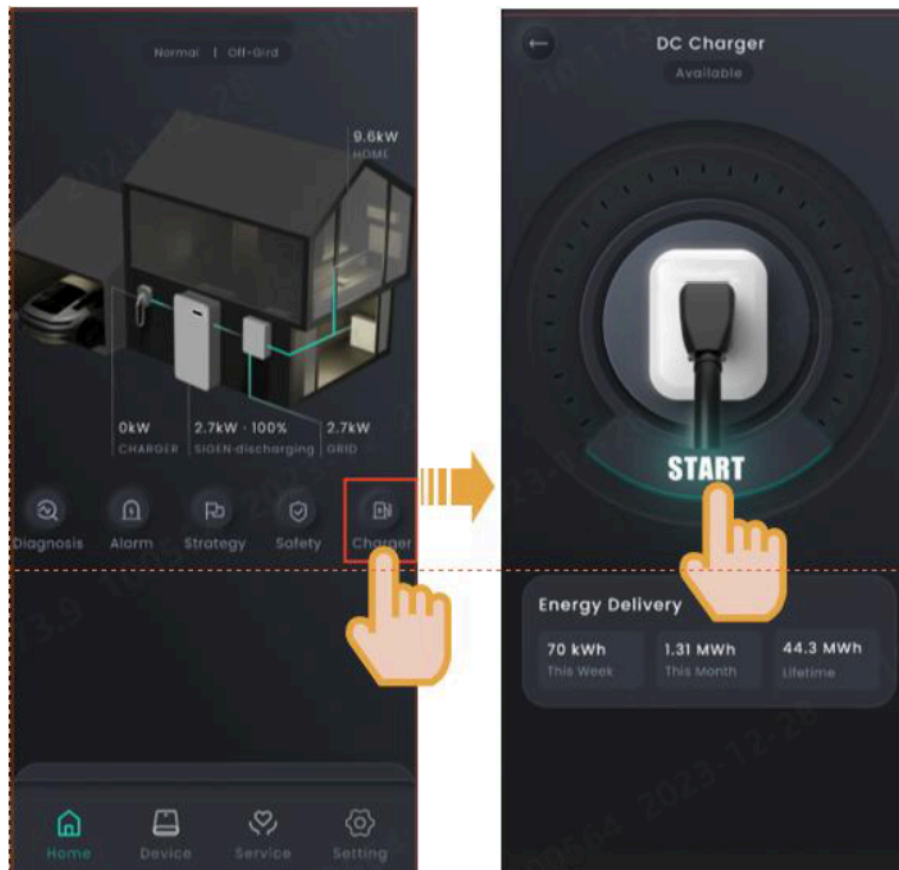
Normal | Off-Gird

9.6kW
HOME

0kW
CHARGER

2.7kW · 100%
SIGEN-discharging

2.7kW
GRID

Diagnosis Alarm Strategy Safety Charger

Home Device Service Setting

DC Charger
Available

START

Energy Delivery

| 70 kWh | 1.31 MWh | 44.3 MWh |
|---|---|---|
| This Week | This Month | Lifetime |